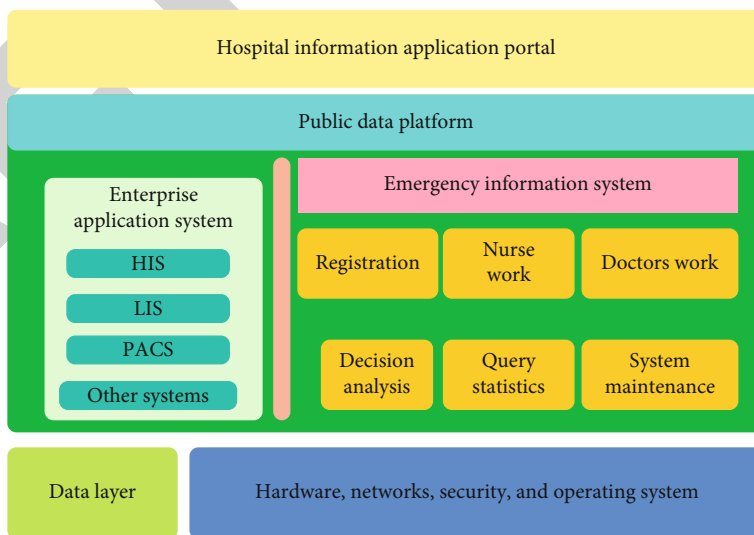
Hospital information application portal

Public data platform

Enterprise application system

HIS

LIS

PACS

Other systems

Emergency information system

Registration

Nurse work

Doctors work

Decision analysis

Query statistics

System maintenance

Data layer

Hardware, networks, security, and operating system